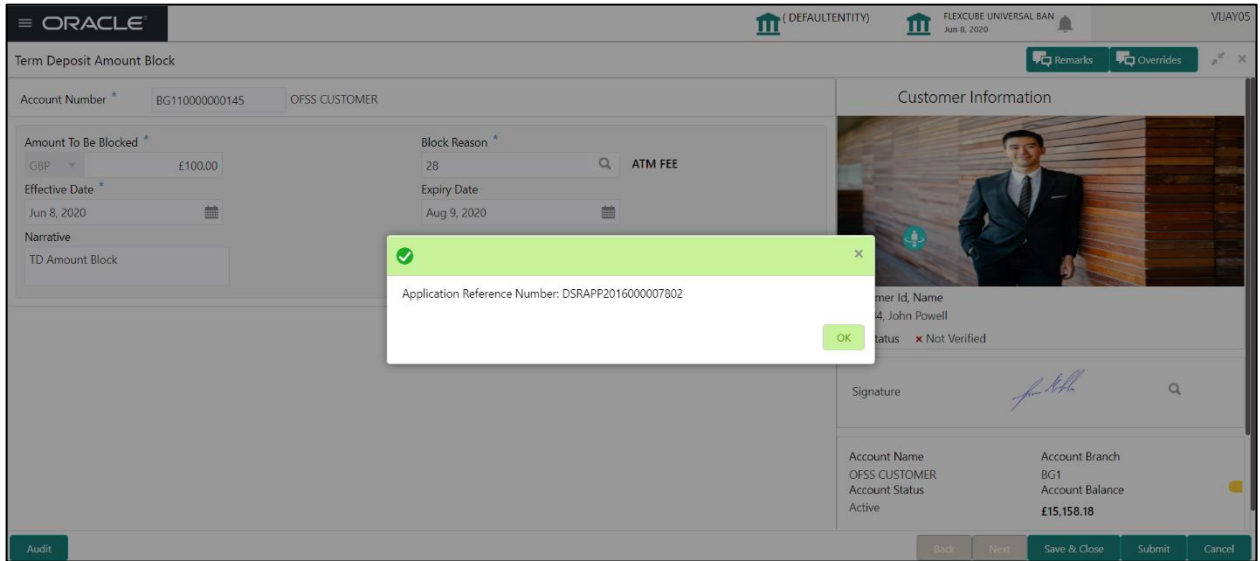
≡ ORACLE

(DEFAULTENTITY)

FLEXCUBE UNIVERSAL BAN
Jun 8, 2020

VIJAY05

Term Deposit Amount Block

Remarks

Overrides

Account Number *
BG110000000145
OFSS CUSTOMER

Amount To Be Blocked *
GBP
£100.00

Block Reason *
28
ATM FEE

Effective Date *
Jun 8, 2020

Expiry Date
Aug 9, 2020

Narrative
TD Amount Block

Application Reference Number: DSRAPP2016000007802

OK

Customer Information

mer Id, Name
4, John Powell

tatus × Not Verified

Signature

Account Name
OFSS CUSTOMER

Account Branch
BG1

Account Status
Active

Account Balance
£15,158.18

Audit

Back

Next

Save & Close

Submit

Cancel